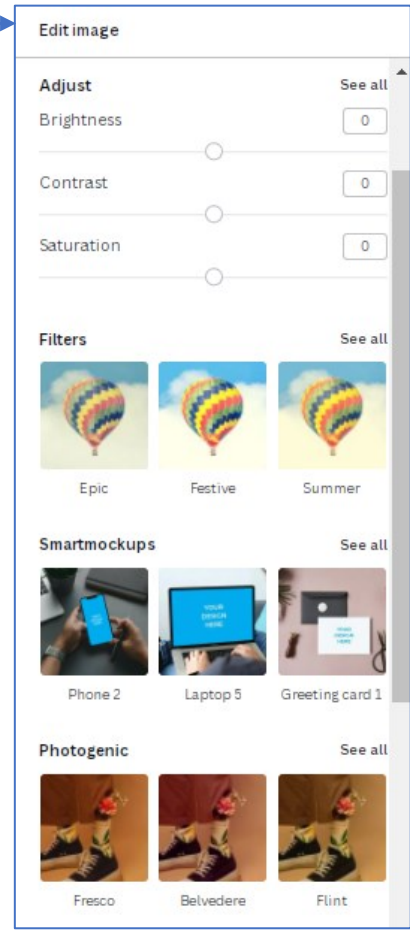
Edit image

Adjust
See all

Brightness
0

Contrast
0

Saturation
0

Filters
See all

Epic
Festive
Summer

Smartmockups
See all

YOUR DESIGN HERE

YOUR DESIGN HERE

Phone 2
Laptop 5
Greeting card 1

Photogenic
See all

Fresco
Belvedere
Flint